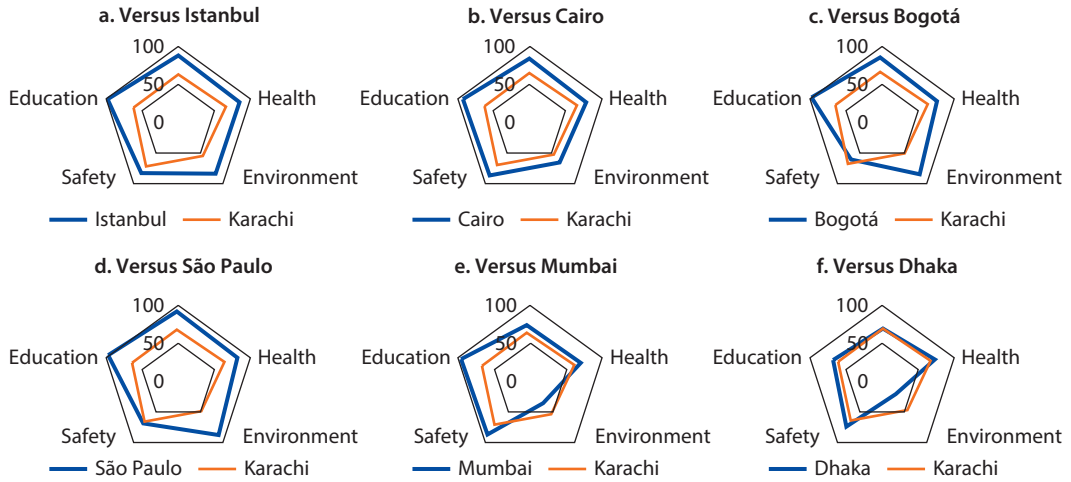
a. Versus Istanbul

100
50
0
Education
Health
Safety
Environment

Istanbul Karachi

b. Versus Cairo

100
50
0
Education
Health
Safety
Environment

Cairo Karachi

c. Versus Bogotá

100
50
0
Education
Health
Safety
Environment

Bogotá Karachi

d. Versus São Paulo

100
50
0
Education
Health
Safety
Environment

São Paulo Karachi

e. Versus Mumbai

100
50
0
Education
Health
Safety
Environment

Mumbai Karachi

f. Versus Dhaka

100
50
0
Education
Health
Safety
Environment

Dhaka Karachi